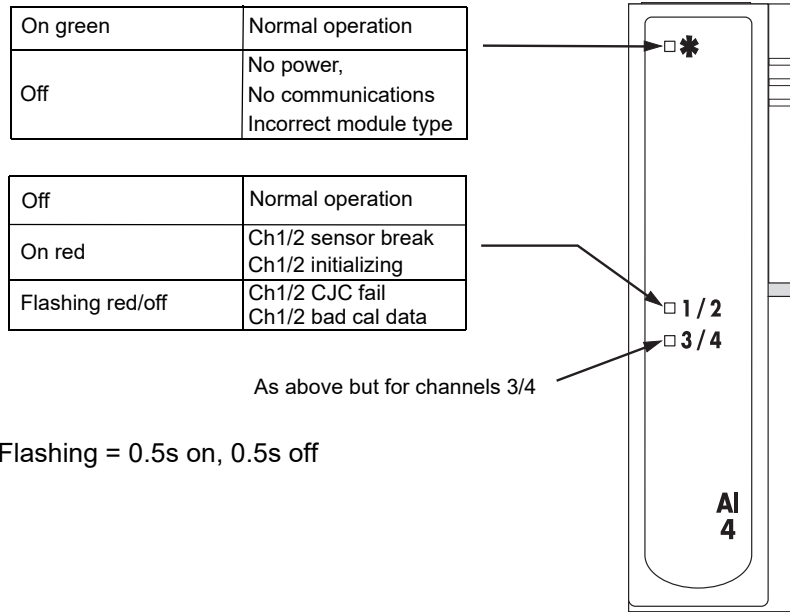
| On green | Normal operation |
|---|---|
| Off | No power,<br>No communications<br>Incorrect module type |

| Off | Normal operation |
|---|---|
| On red | Ch1/2 sensor break<br>Ch1/2 initializing |
| Flashing red/off | Ch1/2 CJC fail<br>Ch1/2 bad cal data |

✱

1 / 2

3 / 4

As above but for channels 3/4

Flashing = 0.5s on, 0.5s off

AI
4